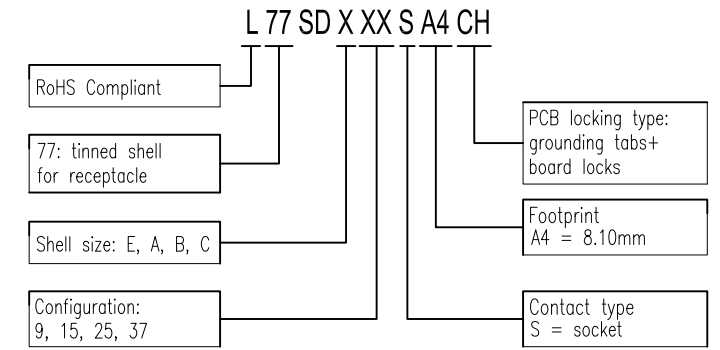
L 77 SD X XX S A4 CH

RoHS Compliant

77: tinned shell for receptacle

Shell size: E, A, B, C

Configuration: 9, 15, 25, 37

PCB locking type: grounding tabs+ board locks

Footprint
A4 = 8.10mm

Contact type
S = socket